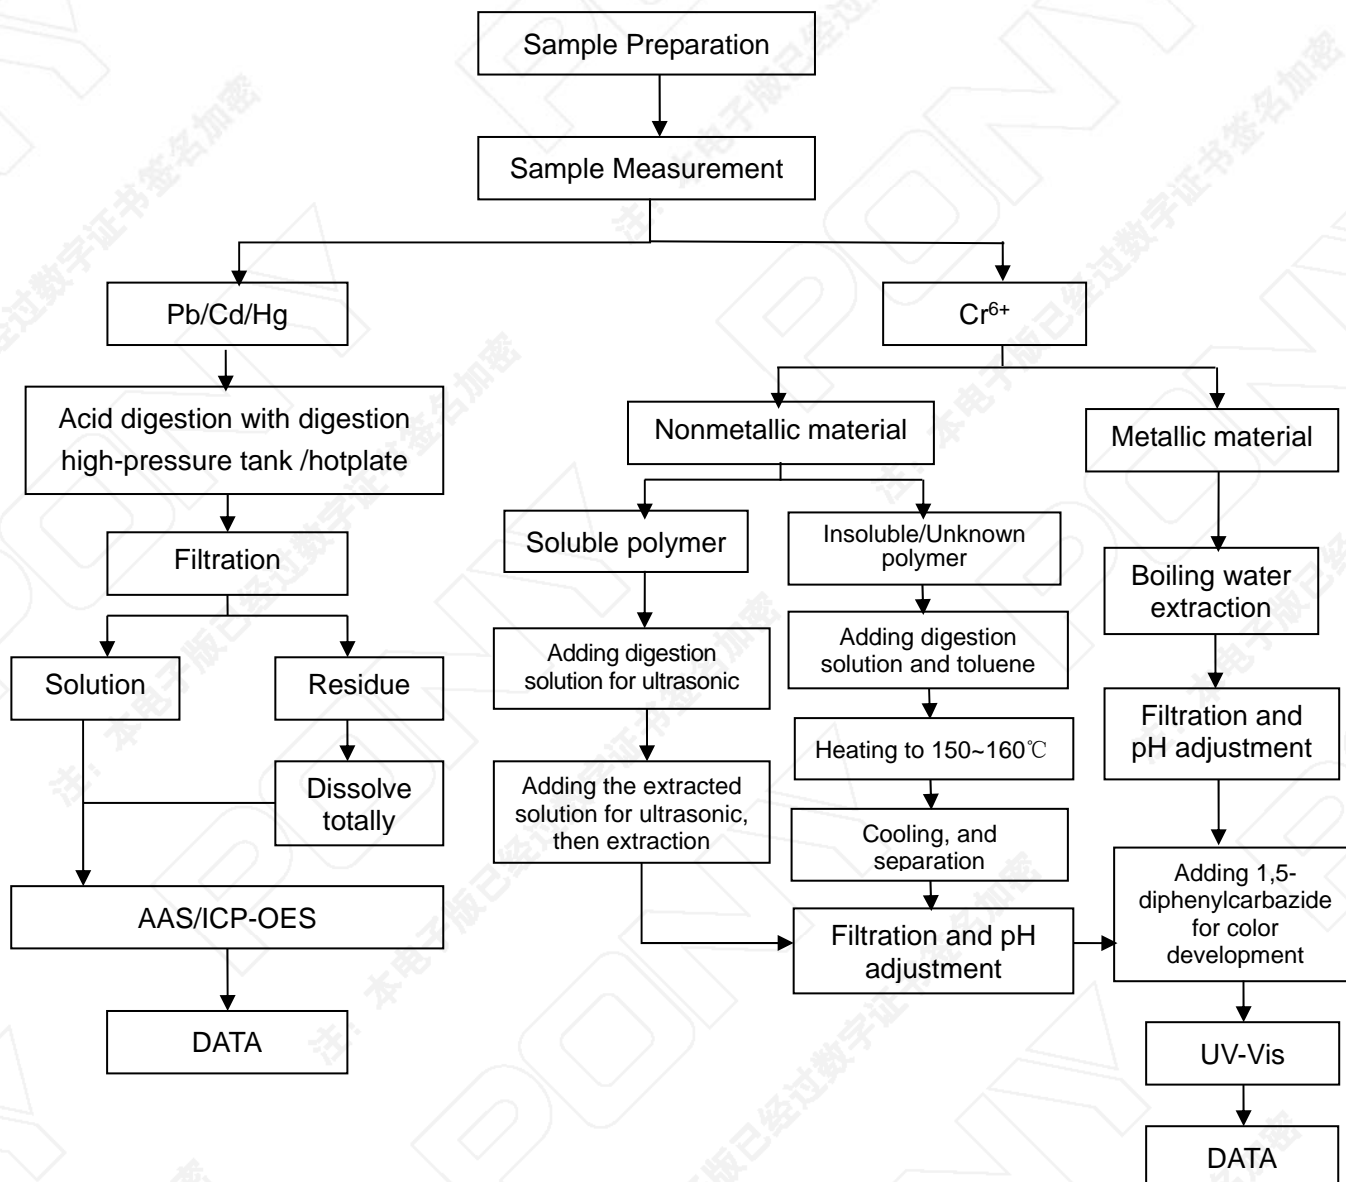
Sample Preparation

Sample Measurement

Pb/Cd/Hg

$Cr^{6+}$

Acid digestion with digestion high-pressure tank /hotplate

Filtration

Solution

Residue

Dissolve totally

AAS/ICP-OES

DATA

Nonmetallic material

Metallic material

Soluble polymer

Insoluble/Unknown polymer

Adding digestion solution for ultrasonic

Adding the extracted solution for ultrasonic, then extraction

Adding digestion solution and toluene

Heating to 150~160℃

Cooling, and separation

Filtration and pH adjustment

Boiling water extraction

Filtration and pH adjustment

Adding 1,5-diphenylcarbazide for color development

UV-Vis

DATA

注：本电子版已经过数字证书签名加密